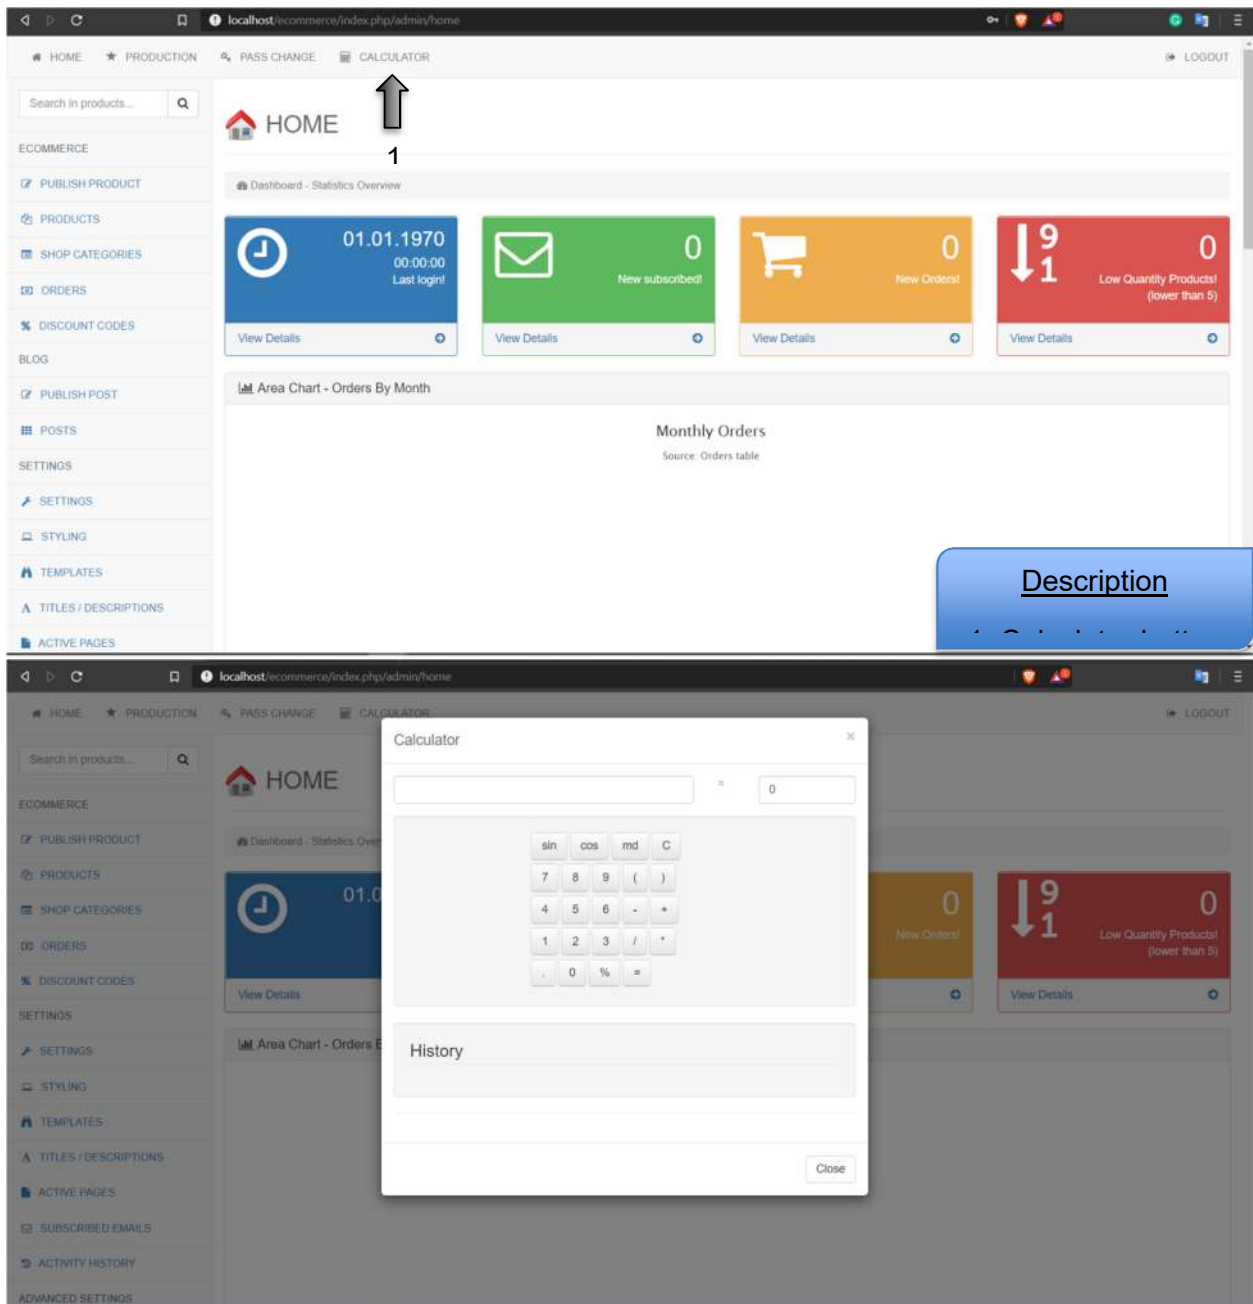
localhost/ecommerce/index.php/admin/home

HOME PRODUCTION PASS CHANGE CALCULATOR LOGOUT

Search in products...

HOME

1

ECOMMERCE
PUBLISH PRODUCT
PRODUCTS
SHOP CATEGORIES
ORDERS
DISCOUNT CODES
BLOG
PUBLISH POST
POSTS
SETTINGS
SETTINGS
STYLING
TEMPLATES
TITLES / DESCRIPTIONS
ACTIVE PAGES

Dashboard - Statistics Overview

01.01.1970
00:00:00
Last login!
View Details

0
New subscribed!
View Details

0
New Orders!
View Details

0
Low Quantity Products! (lower than 5)
View Details

Area Chart - Orders By Month

Monthly Orders
Source: Orders table

Description

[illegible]

localhost/ecommerce/index.php/admin/home

HOME PRODUCTION PASS CHANGE CALCULATOR LOGOUT

Search in products...

HOME

ECOMMERCE
PUBLISH PRODUCT
PRODUCTS
SHOP CATEGORIES
ORDERS
DISCOUNT CODES
SETTINGS
SETTINGS
STYLING
TEMPLATES
TITLES / DESCRIPTIONS
ACTIVE PAGES
SUBSCRIBED EMAILS
ACTIVITY HISTORY
ADVANCED SETTINGS

Dashboard - Statistics Over

01.0

View Details

0
New Orders!

0
Low Quantity Products! (lower than 5)
View Details

Area Chart - Orders E

Calculator ×

= 0

sin cos rnd C
7 8 9 ( )
4 5 6 - +
1 2 3 / *
. 0 % =

History

Close